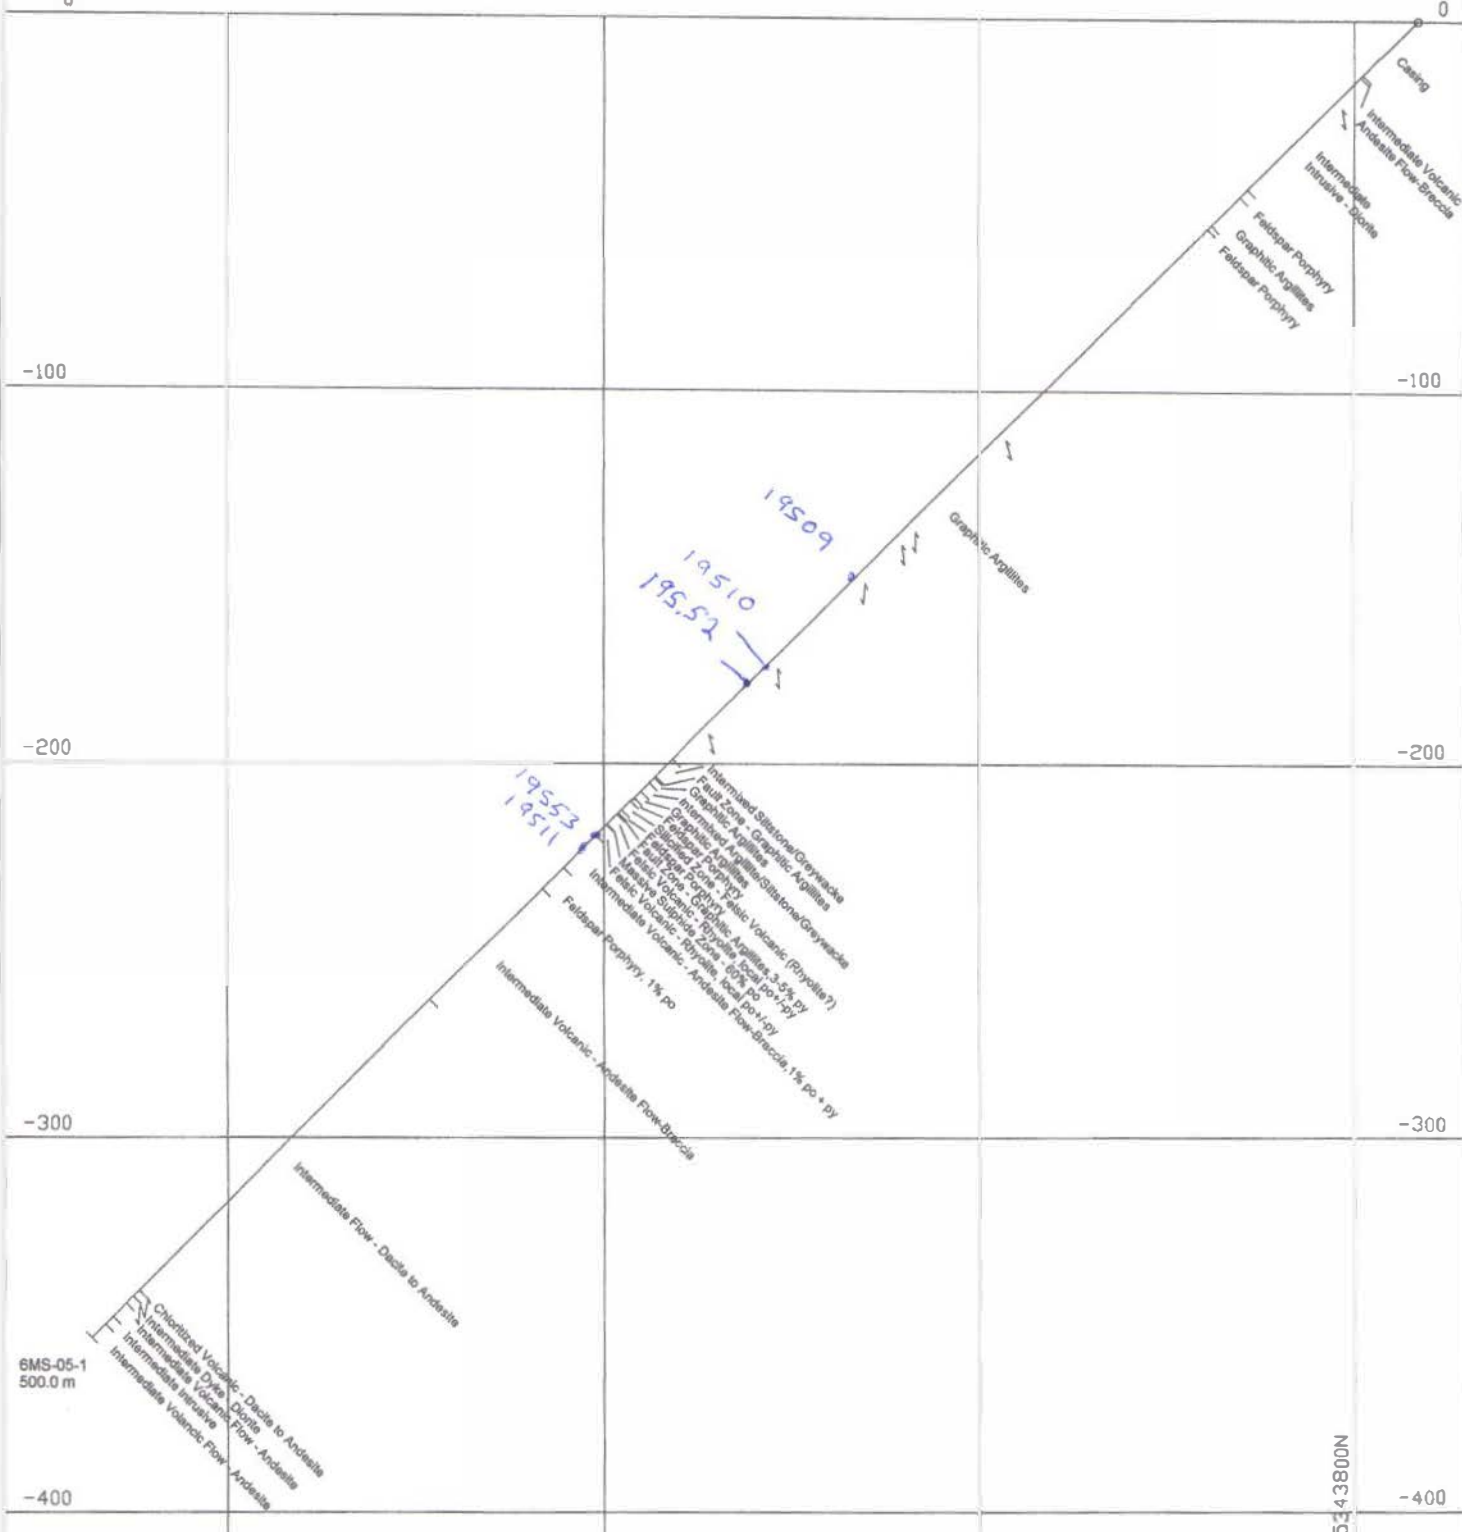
0

Casing

Intermediate Volcanic Andesite Flow-Breccia

Intermediate Intrusive - Diorite

Feldspar Porphyry
Graphitic Argillites
Feldspar Porphyry

-100

-100

19509

Graphitic Argillites

19510
195.52

-200

-200

19553
19511

Intermixed Siltstone/Greywacke
Fault Zone - Graphitic Argillites
Graphitic Argillites
Intermixed Argillites/Siltstone/Greywacke
Graphitic Argillites
Feldspar Porphyry
Silicified Zone - Felsic Volcanic (Rhyolite?)
Feldspar Porphyry
Fault Zone - Graphitic Argillites,3-5% py
Felsic Volcanic - Rhyolite local po+/-py
Massive Sulphide Zone - 60% po
Felsic Volcanic - Rhyolite, local po+/-py
Intermediate Volcanic - Andesite Flow-Breccia,1% po + py

Feldspar Porphyry, 1% po

Intermediate Volcanic - Andesite Flow-Breccia

-300

-300

Intermediate Flow - Dacite to Andesite

Chloritized Volcanic - Dacite to Andesite
Intermediate Dyke - Diorite
Intermediate Volcanic Flow - Andesite
Intermediate Intrusive
Intermediate Volcanic Flow - Andesite

6MS-05-1
500.0 m

-400

5343800N

-400